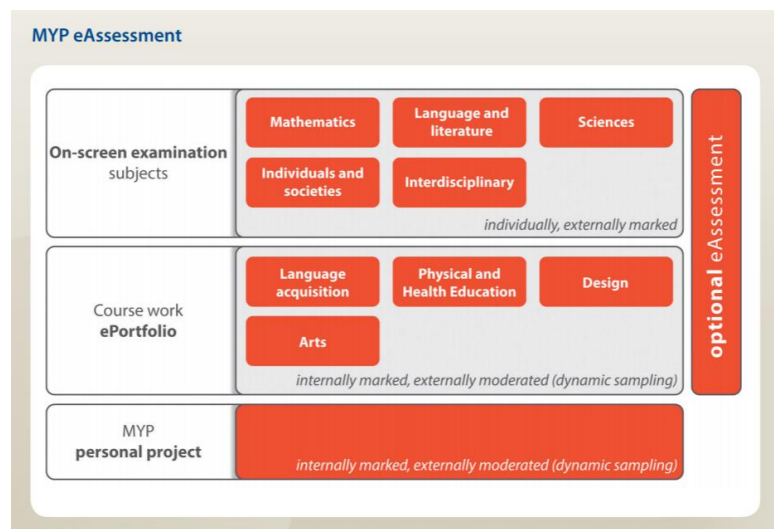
MYP eAssessment

On-screen examination subjects

Mathematics

Language and literature

Sciences

Individuals and societies

Interdisciplinary

individually, externally marked

Course work ePortfolio

Language acquisition

Physical and Health Education

Design

Arts

internally marked, externally moderated (dynamic sampling)

MYP personal project

internally marked, externally moderated (dynamic sampling)

optional eAssessment